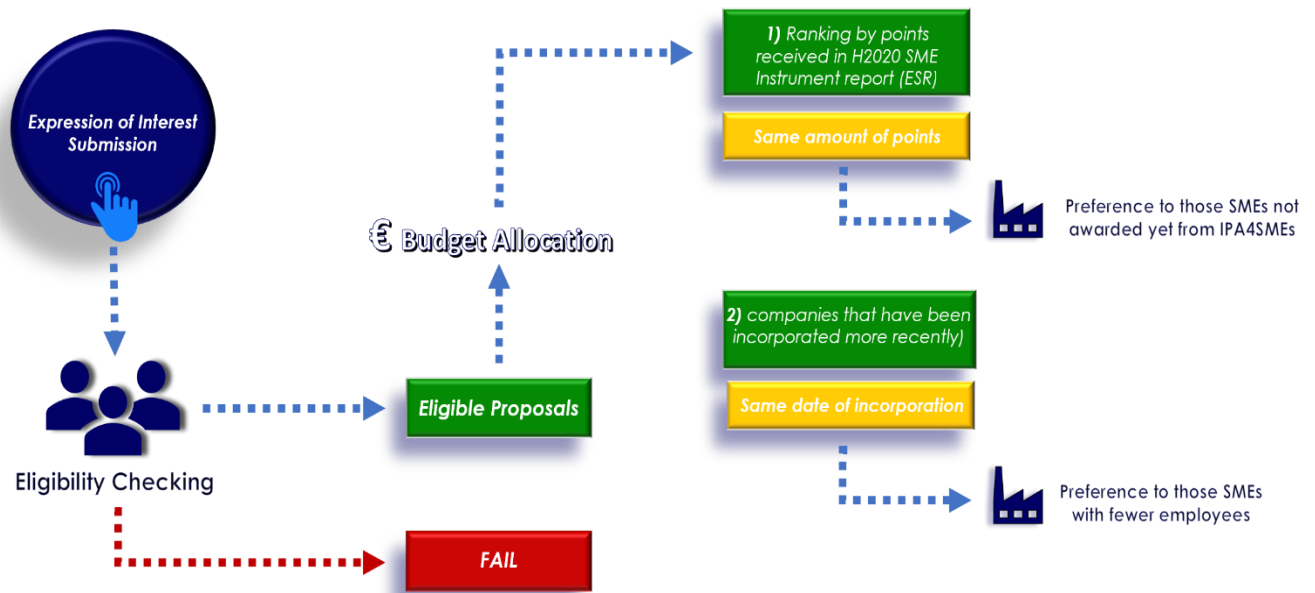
Expression of Interest Submission

Eligibility Checking

Eligible Proposals

FAIL

€ Budget Allocation

1) Ranking by points received in H2020 SME Instrument report (ESR)

Same amount of points

Preference to those SMEs not awarded yet from IPA4SMEs

2) companies that have been incorporated more recently)

Same date of incorporation

Preference to those SMEs with fewer employees